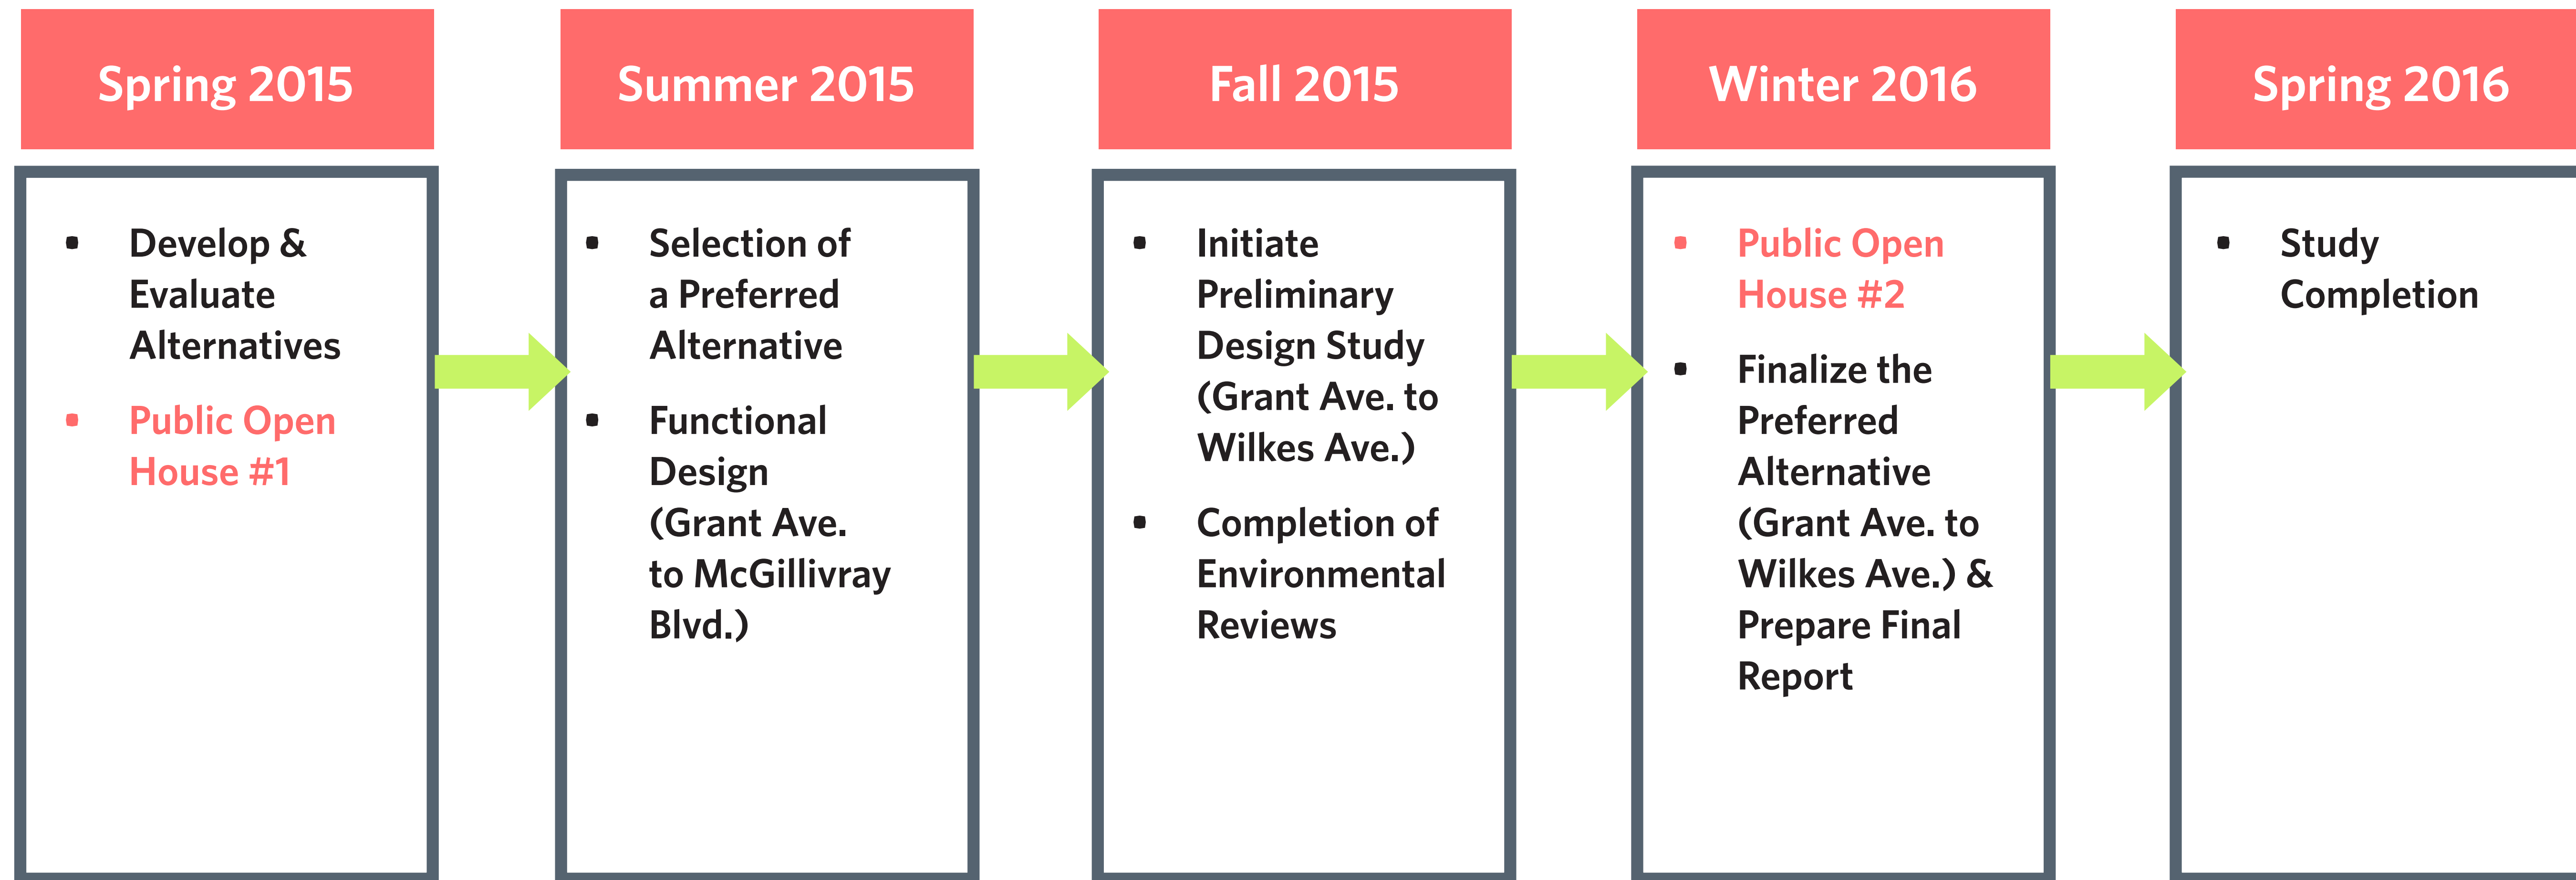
Spring 2015

- Develop & Evaluate Alternatives
- Public Open House #1

Summer 2015

- Selection of a Preferred Alternative
- Functional Design (Grant Ave. to McGillivray Blvd.)

Fall 2015

- Initiate Preliminary Design Study (Grant Ave. to Wilkes Ave.)
- Completion of Environmental Reviews

Winter 2016

- Public Open House #2
- Finalize the Preferred Alternative (Grant Ave. to Wilkes Ave.) & Prepare Final Report

Spring 2016

- Study Completion